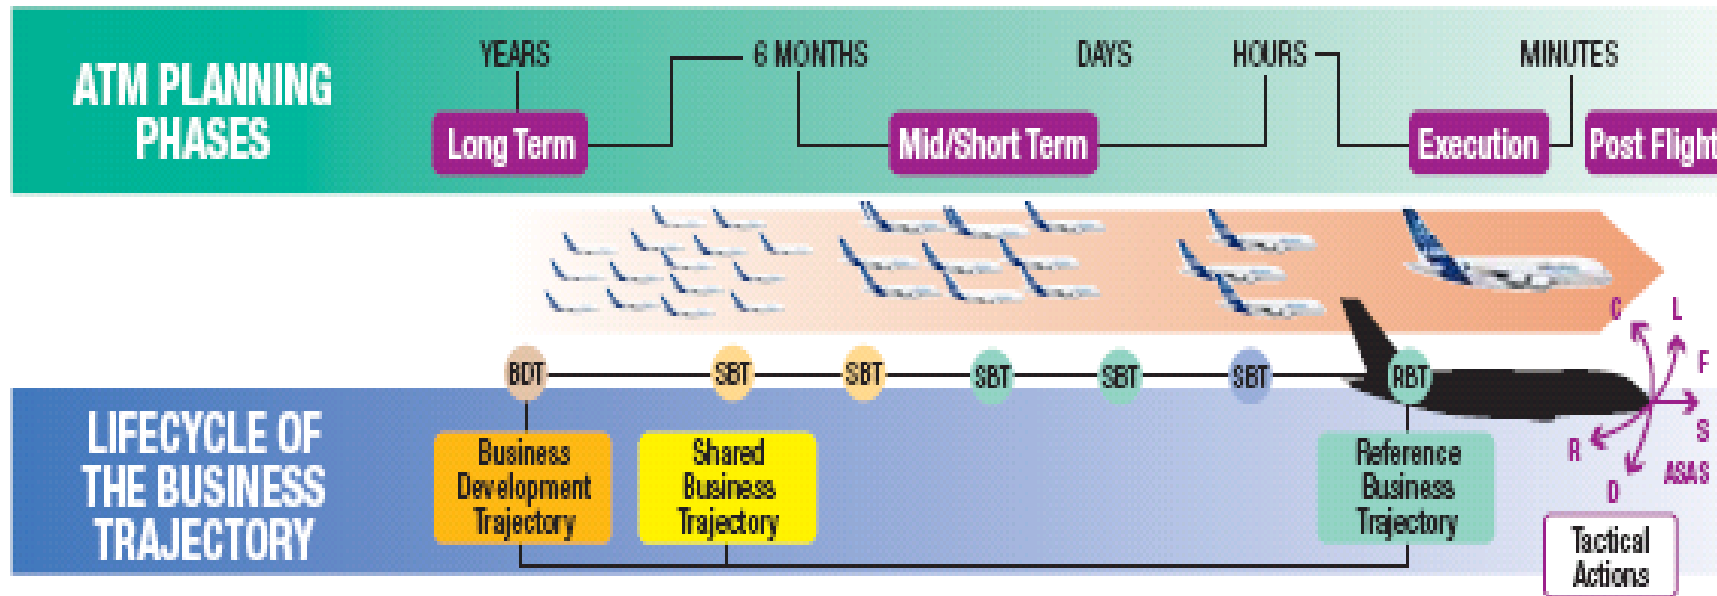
ATM PLANNING PHASES

YEARS
6 MONTHS
DAYS
HOURS
MINUTES

Long Term
Mid/Short Term
Execution
Post Flight

C
L
F
S
R
D
ASAS

BDT
SBT
SBT
SBT
SBT
SBT
RBT

LIFECYCLE OF THE BUSINESS TRAJECTORY

Business Development Trajectory
Shared Business Trajectory
Reference Business Trajectory
Tactical Actions